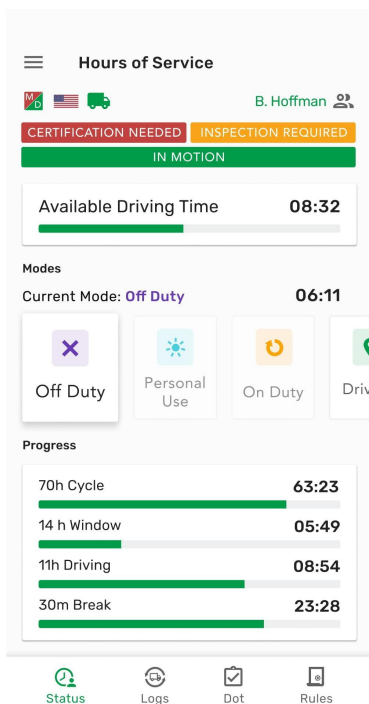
Hours of Service

M D

B. Hoffman

CERTIFICATION NEEDED INSPECTION REQUIRED

IN MOTION

Available Driving Time 08:32

Modes

Current Mode: Off Duty 06:11

Off Duty

Personal Use

On Duty

Driv

Progress

70h Cycle 63:23

14 h Window 05:49

11h Driving 08:54

30m Break 23:28

Status Logs Dot Rules